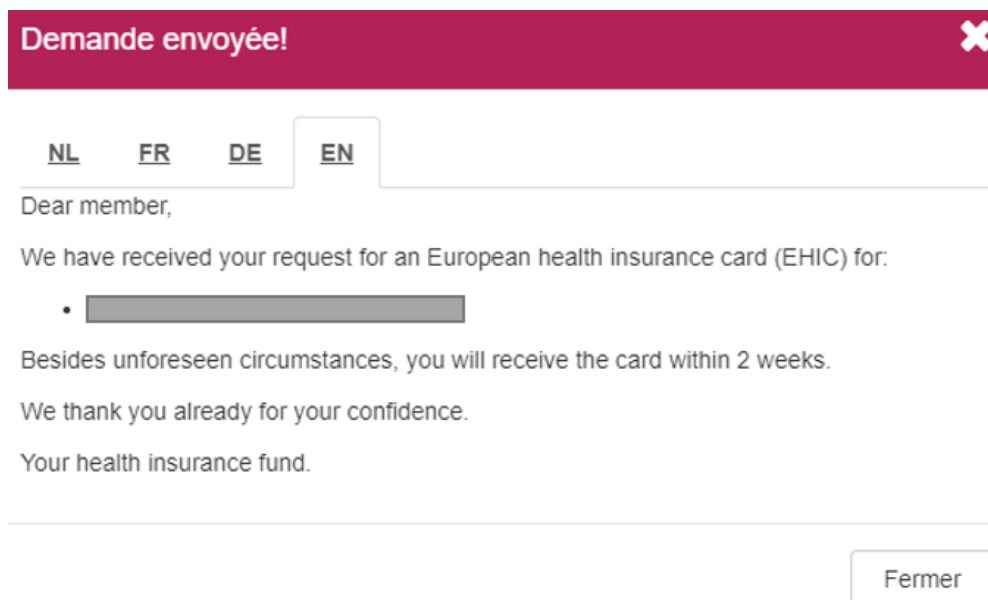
Demande envoyée!

NL FR DE EN

Dear member,

We have received your request for an European health insurance card (EHIC) for:

• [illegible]

Besides unforeseen circumstances, you will receive the card within 2 weeks.

We thank you already for your confidence.

Your health insurance fund.

Fermer